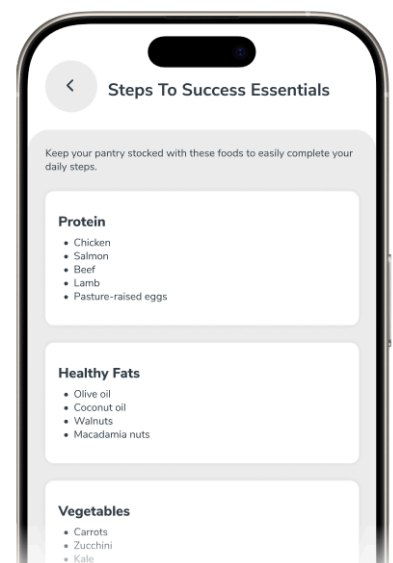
<

Steps To Success Essentials

Keep your pantry stocked with these foods to easily complete your daily steps.

Protein
• Chicken
• Salmon
• Beef
• Lamb
• Pasture-raised eggs

Healthy Fats
• Olive oil
• Coconut oil
• Walnuts
• Macadamia nuts

Vegetables
• Carrots
• Zucchini
• Kale